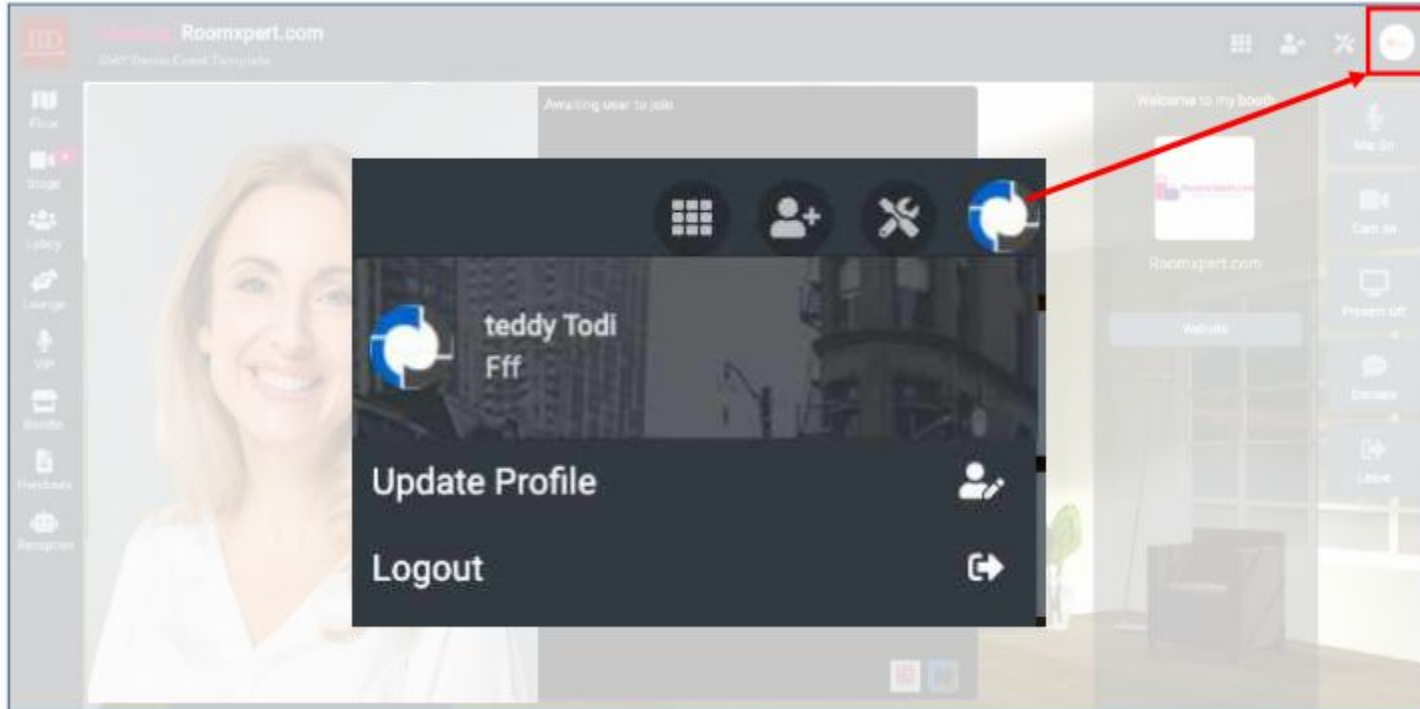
IID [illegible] Roomxpert.com
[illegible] Demo Event Template

Floor
Stage
Lobby
Lounge
VIP
Booths
Handouts
Reception

Awaiting user to join

Welcome to my booth
Roomxpert.com
Website

Mic On
Cam on
Present Off
Debate
Leave

teddy Todi
Fff

Update Profile

Logout